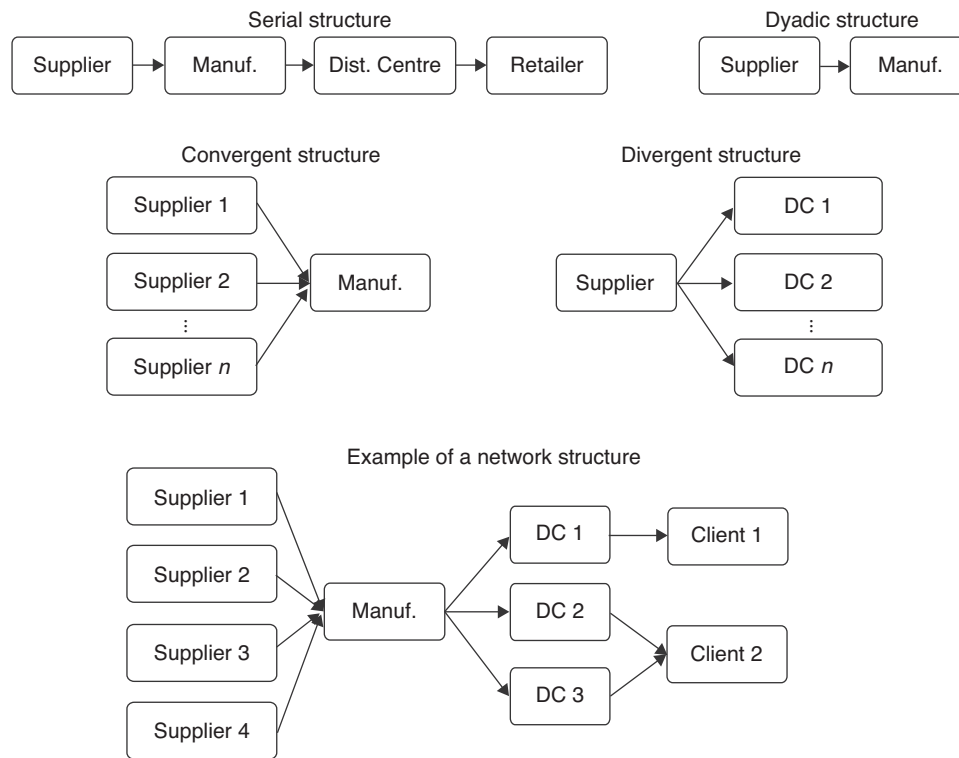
Serial structure

Supplier

Manuf.

Dist. Centre

Retailer

Dyadic structure

Supplier

Manuf.

Convergent structure

Supplier 1

Supplier 2

⋮

Supplier *n*

Manuf.

Divergent structure

Supplier

DC 1

DC 2

⋮

DC *n*

Example of a network structure

Supplier 1

Supplier 2

Supplier 3

Supplier 4

Manuf.

DC 1

DC 2

DC 3

Client 1

Client 2